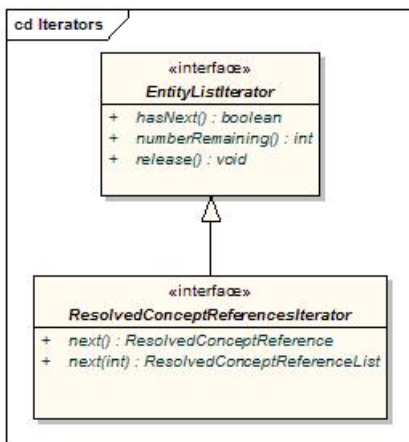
cd Iterators

«interface»
EntityListIterator

+ hasNext() : boolean
+ numberRemaining() : int
+ release() : void

«interface»
ResolvedConceptReferencesIterator

+ next() : ResolvedConceptReference
+ next(int) : ResolvedConceptReferenceList